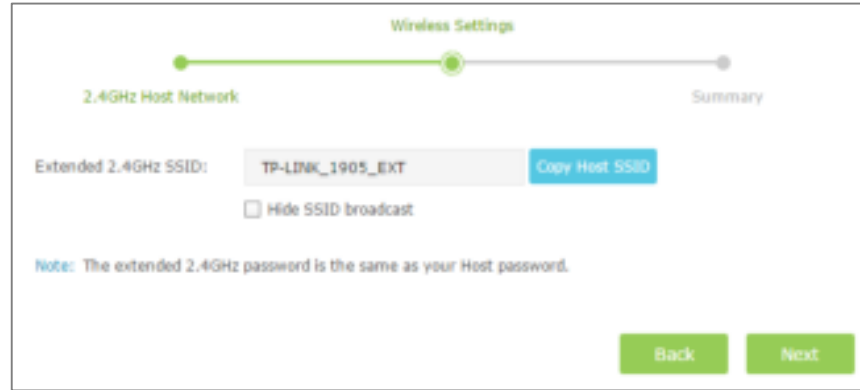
Wireless Settings

2.4GHz Host Network

Summary

Extended 2.4GHz SSID: TP-LINK_1905_EXT Copy Host SSID

Hide SSID broadcast

Note: The extended 2.4GHz password is the same as your Host password.

Back

Next